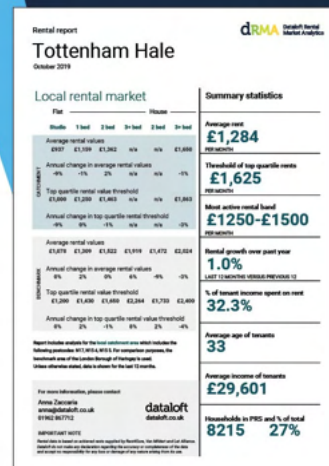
Rental report
Tottenham Hale
October 2019

dRMA Dataloft Rental Market Analytics

Local rental market

Flat | House

| | Studio | 1 bed | 2 bed | 3+ bed | 2 bed | 3+ bed |
|---|---|---|---|---|---|---|
| Average rental values | £937 | £1,159 | £1,362 | n/a | n/a | £1,650 |
| Annual change in average rental values | -9% | -1% | 2% | n/a | n/a | -1% |
| Top quartile rental value threshold | £1,000 | £1,250 | £1,463 | n/a | n/a | £1,863 |
| Annual change in top quartile rental threshold | -9% | 0% | -1% | n/a | n/a | -3% |

CATCHMENT

| | | | | | | |
|---|---|---|---|---|---|---|
| Average rental values | £1,075 | £1,309 | £1,522 | £1,919 | £1,472 | £2,024 |
| Annual change in average rental values | 0% | 2% | 0% | 6% | -9% | -3% |
| Top quartile rental value threshold | £1,200 | £1,430 | £1,650 | £2,264 | £1,733 | £2,400 |
| Annual change in top quartile rental value threshold | 0% | 2% | -1% | 8% | 2% | -4% |

BENCHMARK

Report includes analysis for the local catchment area which includes the following postcodes: N17, N15 & N15 5. For comparison purposes, the benchmark area of the London Borough of Haringey is used. Unless otherwise stated, data is shown for the last 12 months.

For more information, please contact
Anna Zaccaria
anna@dataloft.co.uk
01962 867712

dataloft
dataloft.co.uk

IMPORTANT NOTE
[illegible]

Summary statistics

Average rent
£1,284
PER MONTH

Threshold of top quartile rents
£1,625
PER MONTH

Most active rental band
£1250-£1500
PER MONTH

Rental growth over past year
1.0%
LAST 12 MONTHS VERSUS PREVIOUS 12

% of tenant income spent on rent
32.3%

Average age of tenants
33

Average income of tenants
£29,601

Households in PRS and % of total
8215 27%